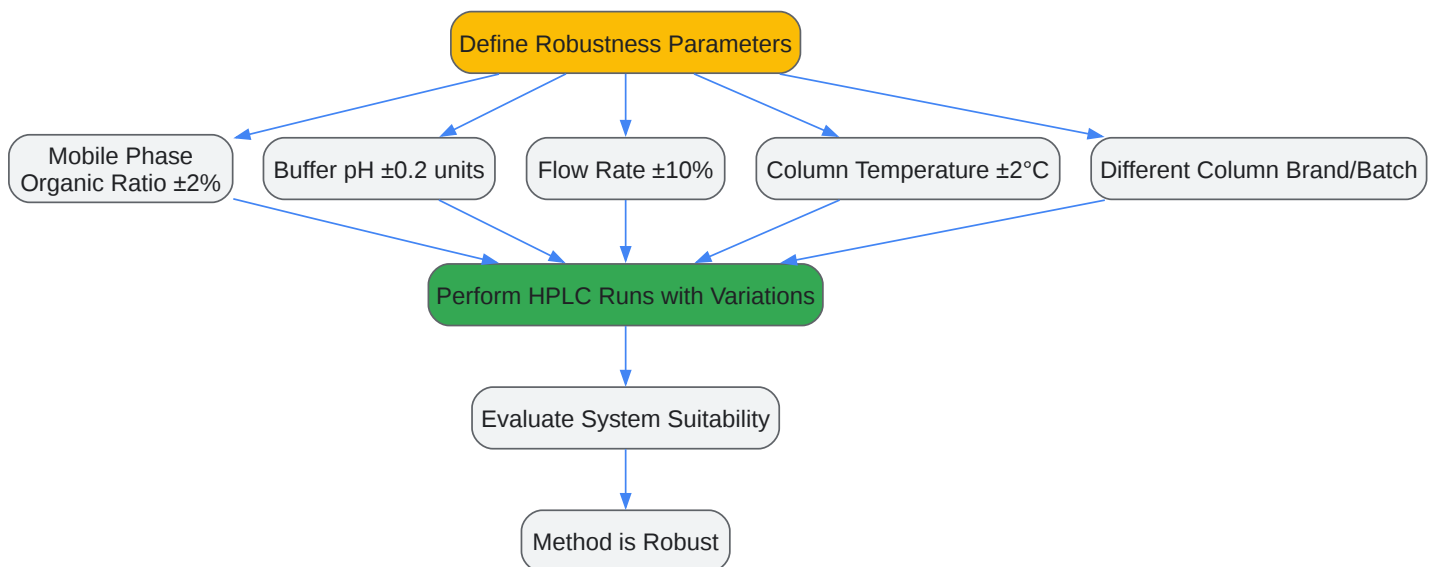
Define Robustness Parameters

Mobile Phase Organic Ratio ±2%

Buffer pH ±0.2 units

Flow Rate ±10%

Column Temperature ±2°C

Different Column Brand/Batch

Perform HPLC Runs with Variations

Evaluate System Suitability

Method is Robust